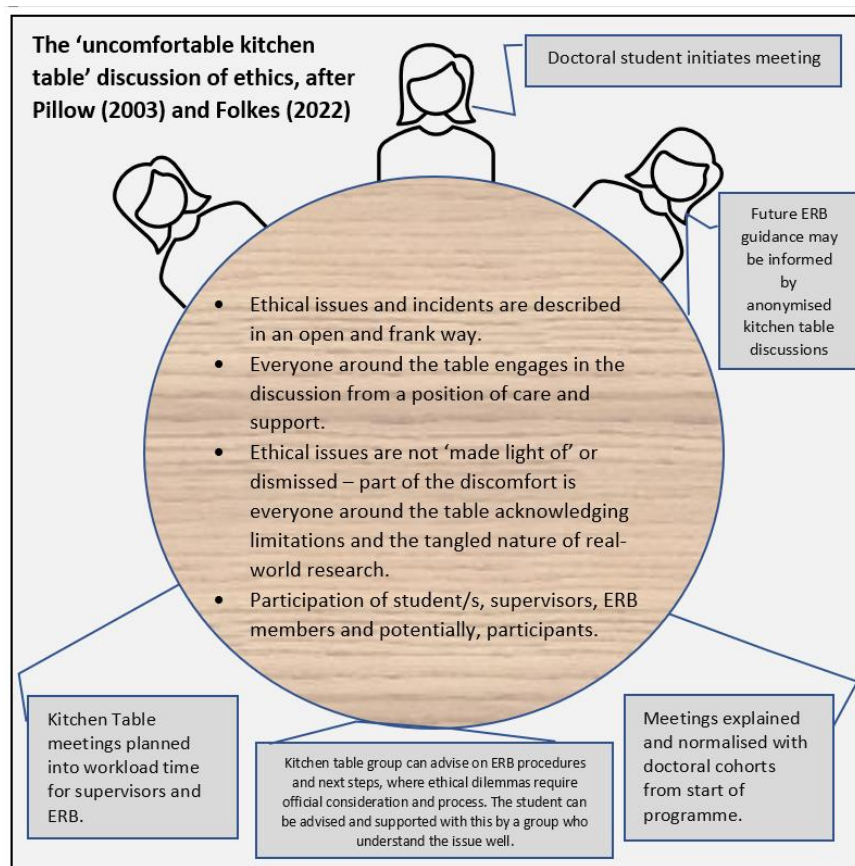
The 'uncomfortable kitchen table' discussion of ethics, after Pillow (2003) and Folkes (2022)

Doctoral student initiates meeting

Future ERB guidance may be informed by anonymised kitchen table discussions

- Ethical issues and incidents are described in an open and frank way.
- Everyone around the table engages in the discussion from a position of care and support.
- Ethical issues are not 'made light of' or dismissed – part of the discomfort is everyone around the table acknowledging limitations and the tangled nature of real-world research.
- Participation of student/s, supervisors, ERB members and potentially, participants.

Kitchen Table meetings planned into workload time for supervisors and ERB.

Kitchen table group can advise on ERB procedures and next steps, where ethical dilemmas require official consideration and process. The student can be advised and supported with this by a group who understand the issue well.

Meetings explained and normalised with doctoral cohorts from start of programme.